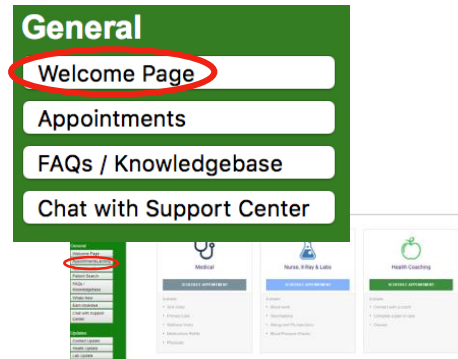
General
Welcome Page
Appointments
FAQs / Knowledgebase
Chat with Support Center

General
Welcome Page
Appointments
Patient Search
FAQs / Knowledgebase
Whats New
Earn Incentive
Chat with Support Center

Update
Contact Update
Health Update
Lab Update

Medical
SCHEDULE APPOINTMENT

Nurse, X-Ray & Labs
SCHEDULE APPOINTMENT

Health Coaching
SCHEDULE APPOINTMENT